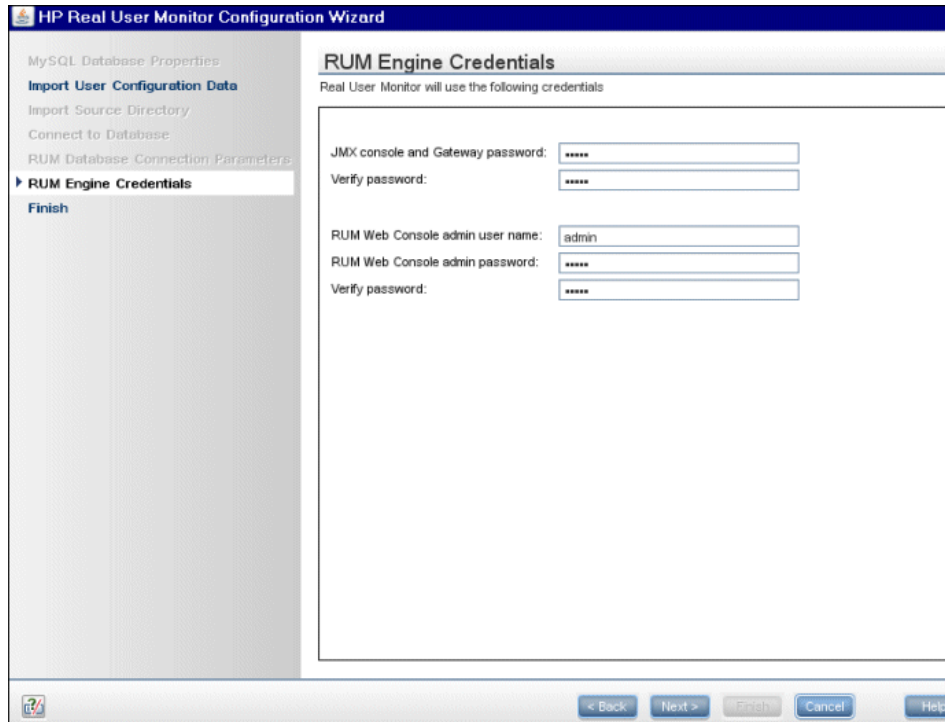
HP Real User Monitor Configuration Wizard

MySQL Database Properties
Import User Configuration Data
Import Source Directory
Connect to Database
RUM Database Connection Parameters
RUM Engine Credentials
Finish

RUM Engine Credentials
Real User Monitor will use the following credentials

JMX console and Gateway password: ••••••
Verify password: ••••••

RUM Web Console admin user name: admin
RUM Web Console admin password: ••••••
Verify password: ••••••

< Back Next > Finish Cancel Help